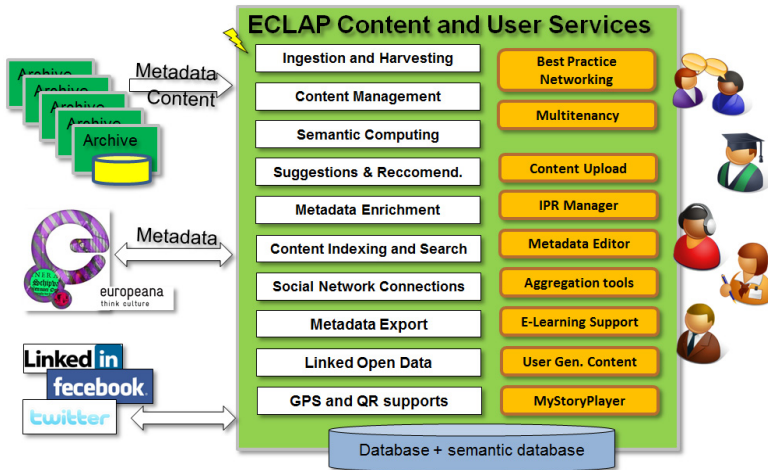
Archive
Archive
Archive
Archive
Archive

Metadata
Content

Metadata

europeana
think culture

Linked in
facebook
twitter

ECLAP Content and User Services

Ingestion and Harvesting
Content Management
Semantic Computing
Suggestions & Reccomend.
Metadata Enrichment
Content Indexing and Search
Social Network Connections
Metadata Export
Linked Open Data
GPS and QR supports

Best Practice Networking
Multitenancy
Content Upload
IPR Manager
Metadata Editor
Aggregation tools
E-Learning Support
User Gen. Content
MyStoryPlayer

Database + semantic database